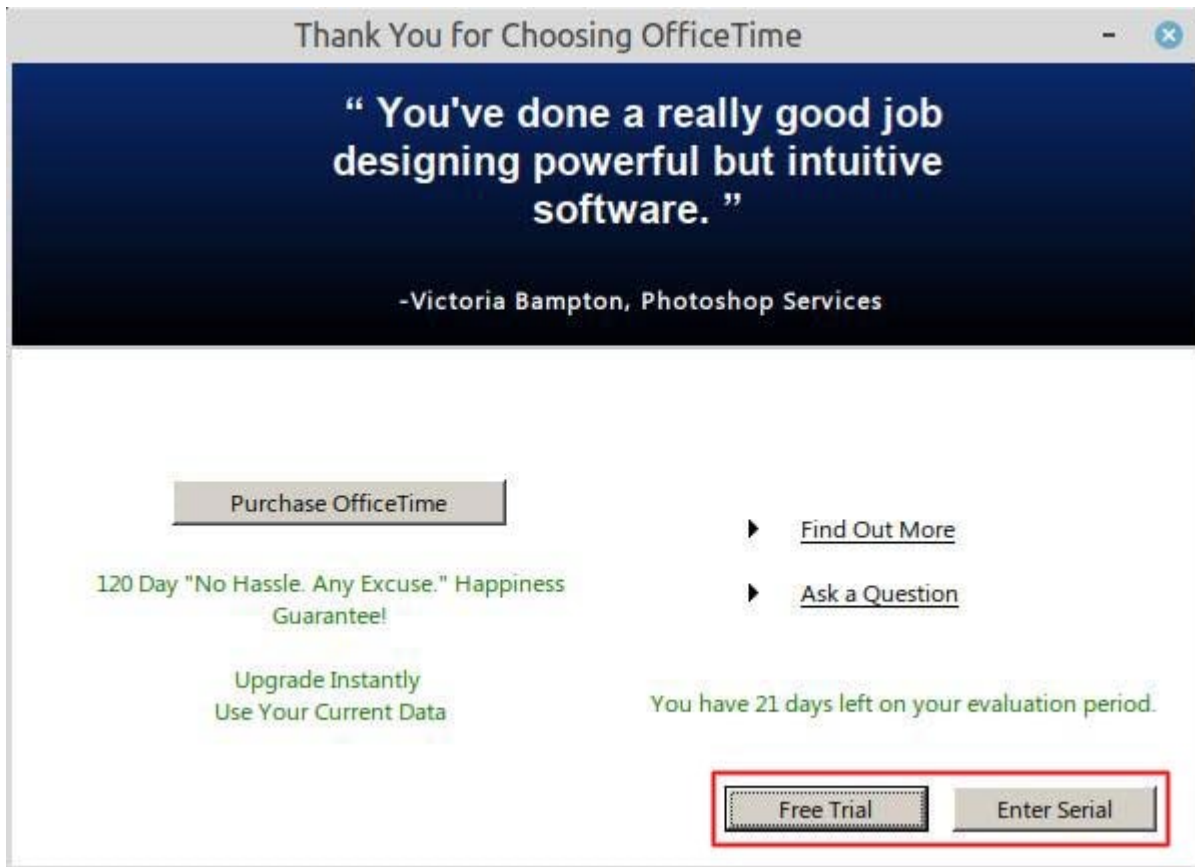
Thank You for Choosing OfficeTime

" You've done a really good job designing powerful but intuitive software. "

-Victoria Bampton, Photoshop Services

Purchase OfficeTime

120 Day "No Hassle. Any Excuse." Happiness Guarantee!

Upgrade Instantly
Use Your Current Data

Find Out More

Ask a Question

You have 21 days left on your evaluation period.

Free Trial

Enter Serial